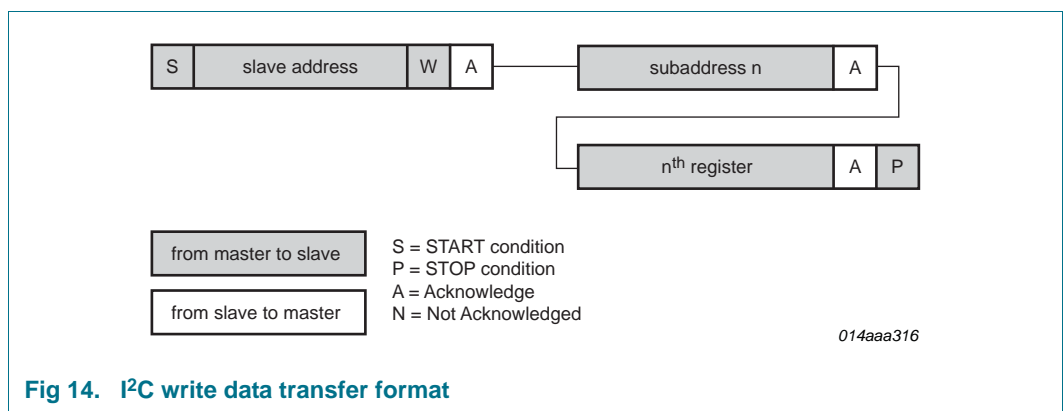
S | slave address | W | A

subaddress n | A

n$^{th}$ register | A | P

from master to slave

from slave to master

S = START condition
P = STOP condition
A = Acknowledge
N = Not Acknowledged

014aaa316

Fig 14. I$^2$C write data transfer format